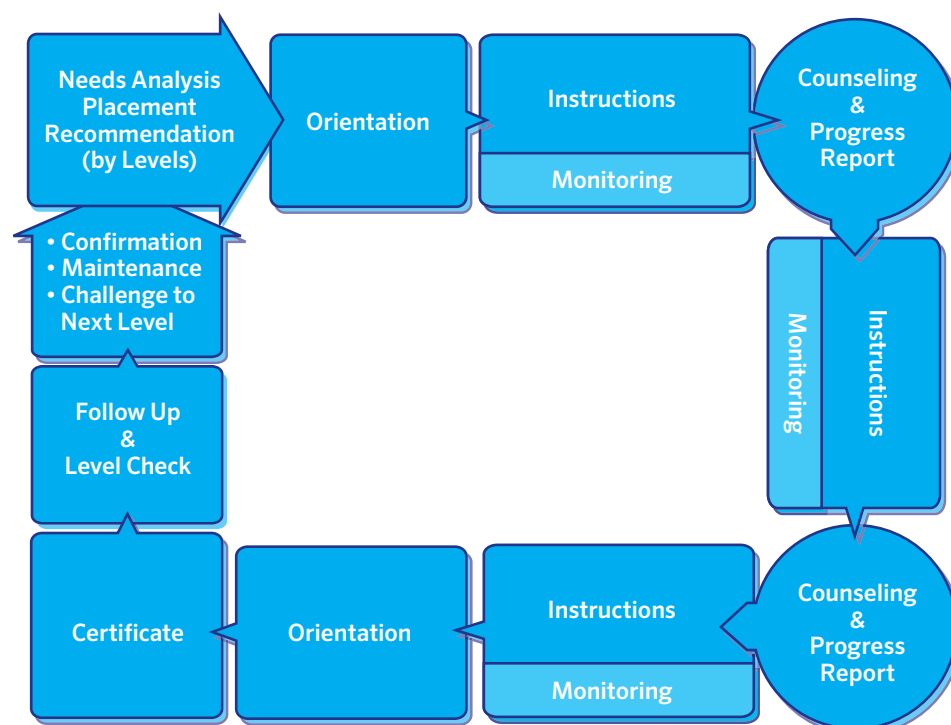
Needs Analysis
Placement
Recommendation
(by Levels)

Orientation

Instructions

Monitoring

Counseling
&
Progress
Report

Instructions

Monitoring

Counseling
&
Progress
Report

Instructions

Monitoring

Orientation

Certificate

Follow Up
&
Level Check

• Confirmation
• Maintenance
• Challenge to Next Level